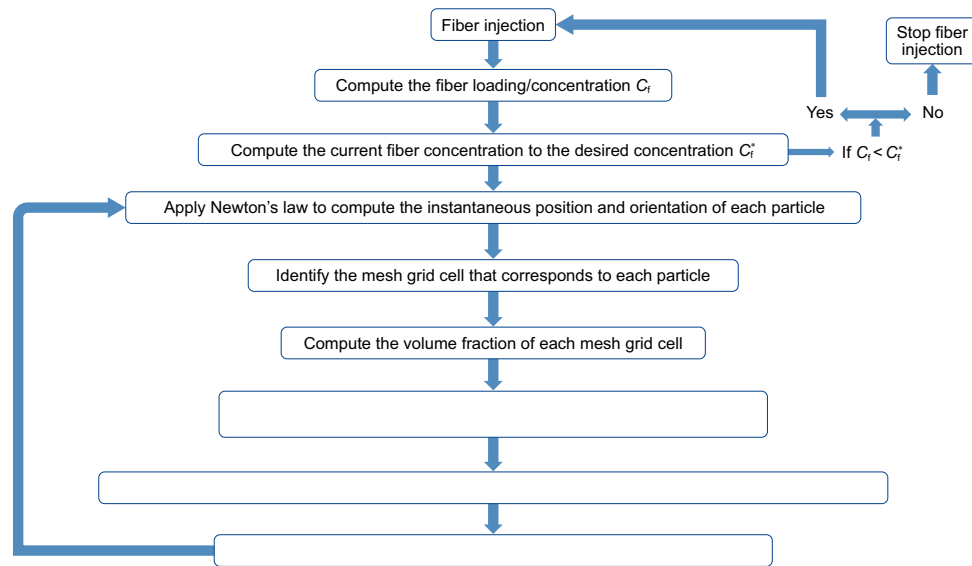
Fiber injection

Stop fiber injection

Compute the fiber loading/concentration $C_f$

Yes

No

Compute the current fiber concentration to the desired concentration $C_f^*$

If $C_f < C_f^*$

Apply Newton’s law to compute the instantaneous position and orientation of each particle

Identify the mesh grid cell that corresponds to each particle

Compute the volume fraction of each mesh grid cell